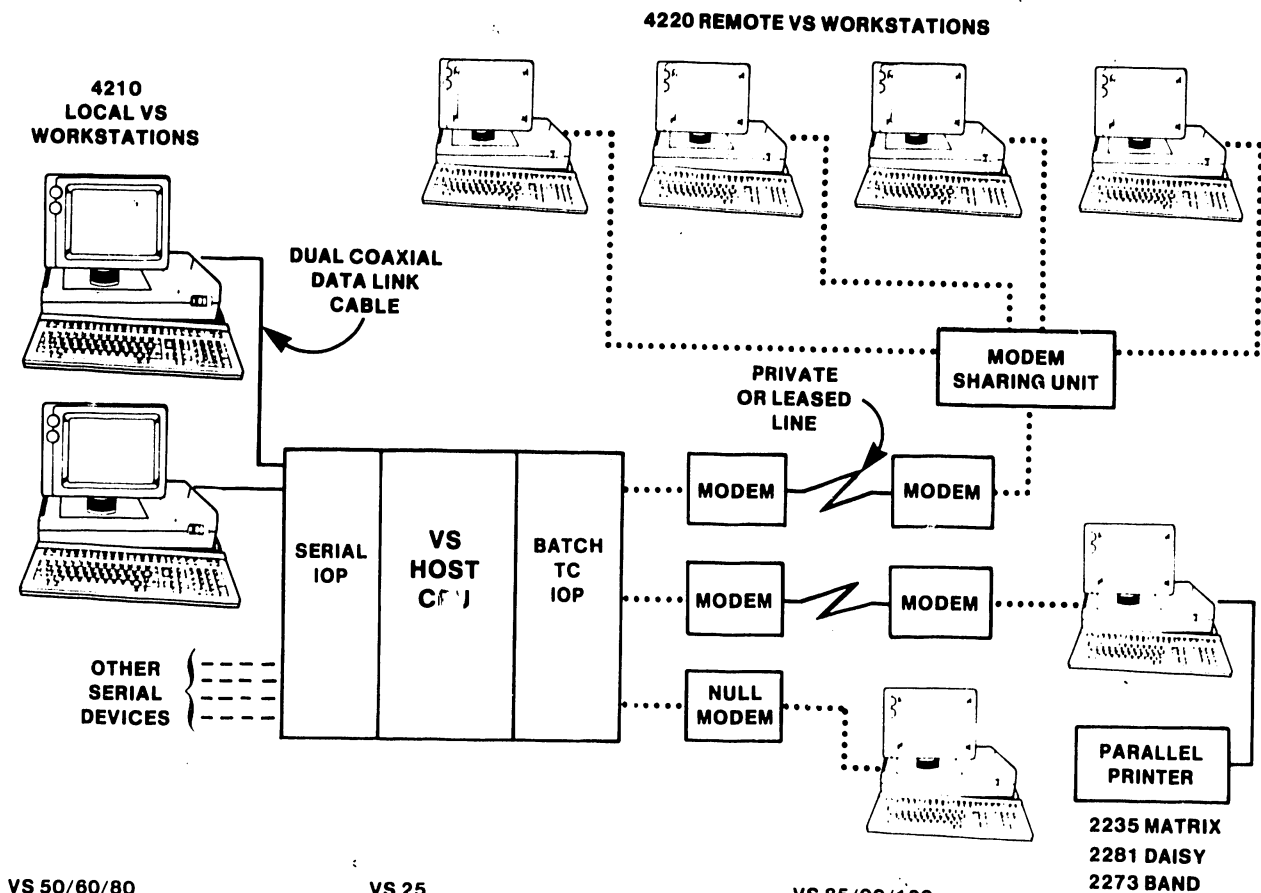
4220 REMOTE VS WORKSTATIONS

4210 LOCAL VS WORKSTATIONS

DUAL COAXIAL DATA LINK CABLE

MODEM SHARING UNIT

PRIVATE OR LEASED LINE

SERIAL IOP

VS HOST C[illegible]

BATCH TC IOP

MODEM

MODEM

MODEM

MODEM

NULL MODEM

OTHER SERIAL DEVICES

PARALLEL PRINTER

2235 MATRIX
2281 DAISY
2273 BAND

VS 50/60/80

VS 25

VS 85/90/100